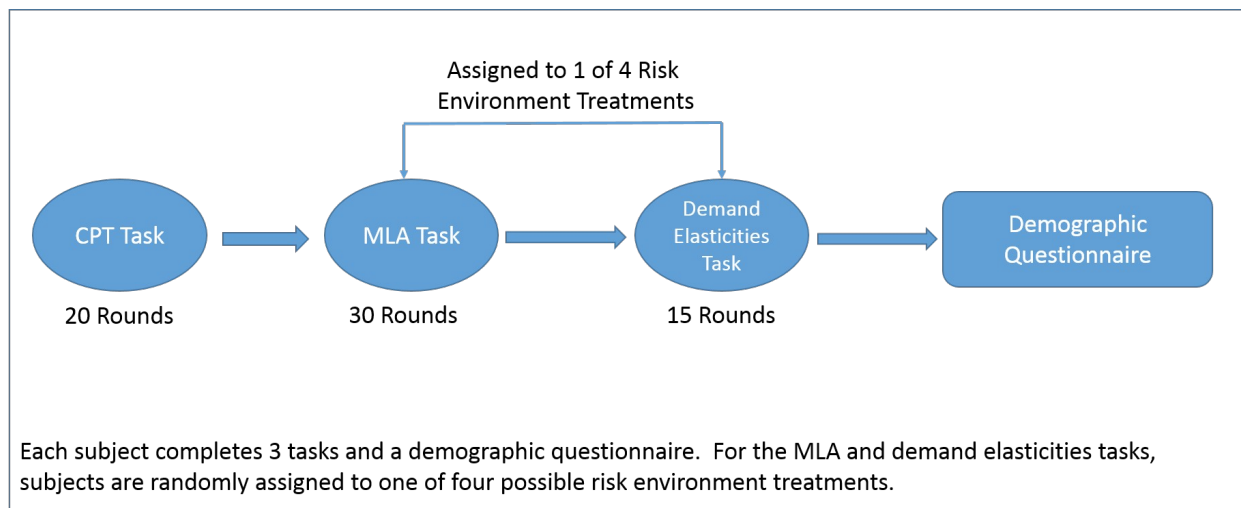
Assigned to 1 of 4 Risk Environment Treatments

CPT Task

20 Rounds

MLA Task

30 Rounds

Demand Elasticities Task

15 Rounds

Demographic Questionnaire

Each subject completes 3 tasks and a demographic questionnaire. For the MLA and demand elasticities tasks, subjects are randomly assigned to one of four possible risk environment treatments.